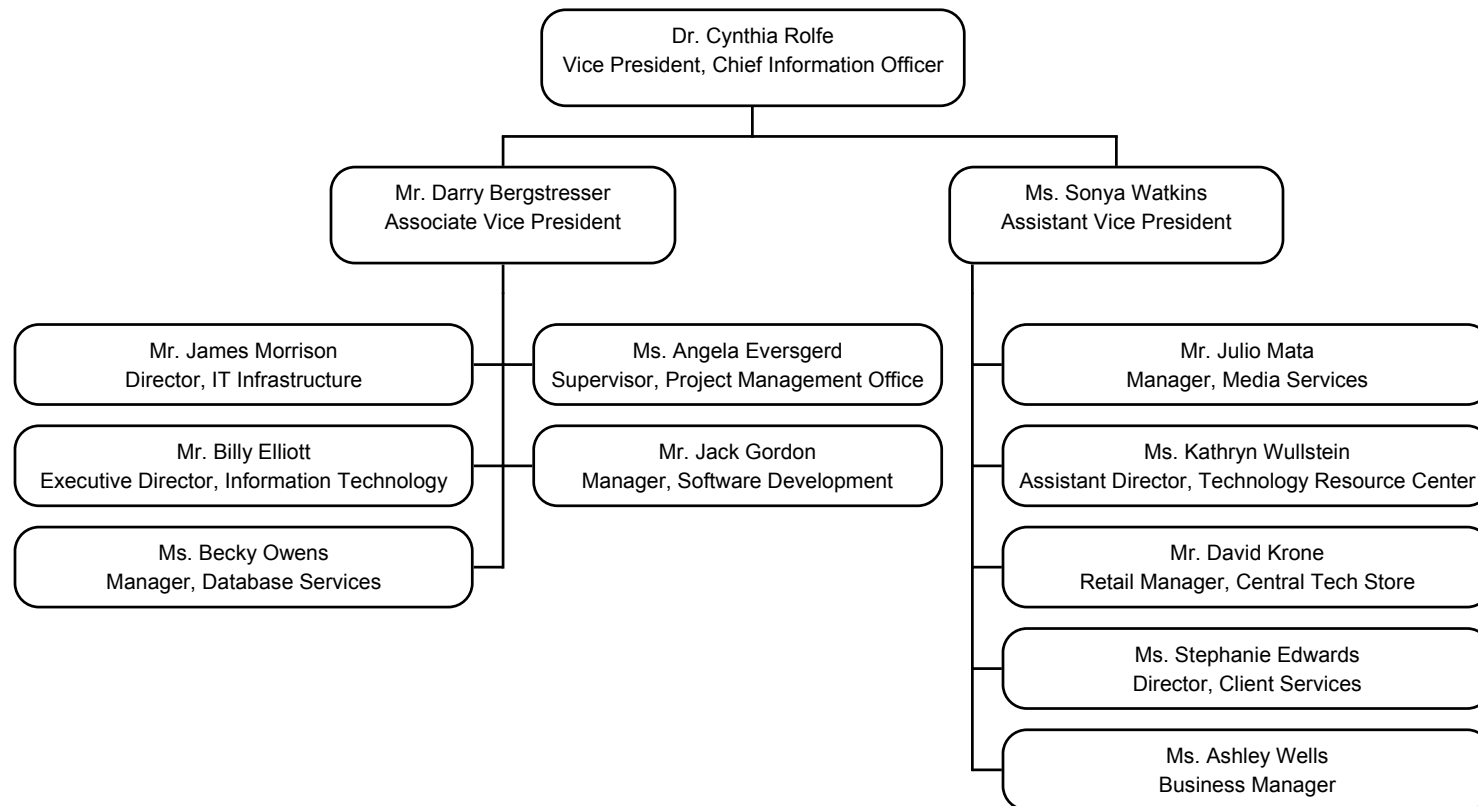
Dr. Cynthia Rolfe
Vice President, Chief Information Officer

Mr. Darry Bergstresser
Associate Vice President

Ms. Sonya Watkins
Assistant Vice President

Mr. James Morrison
Director, IT Infrastructure

Ms. Angela Eversgerd
Supervisor, Project Management Office

Mr. Billy Elliott
Executive Director, Information Technology

Mr. Jack Gordon
Manager, Software Development

Ms. Becky Owens
Manager, Database Services

Mr. Julio Mata
Manager, Media Services

Ms. Kathryn Wullstein
Assistant Director, Technology Resource Center

Mr. David Krone
Retail Manager, Central Tech Store

Ms. Stephanie Edwards
Director, Client Services

Ms. Ashley Wells
Business Manager